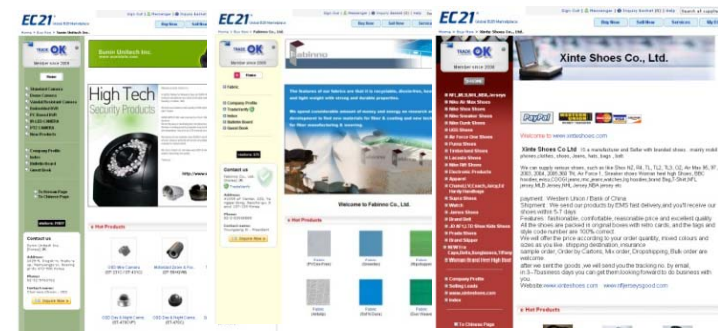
EC21 Global B2B Marketplace

Sign Out | Messenger | Inquiry Basket

Buy Now | Sell Now

Home > Buy Now > Sunor Unitech Inc.

TRADE OK

Member since 2008

Sunor Unitech Inc.

High Tech Security Products

Home

Hot Products

Contact us

Inquire Now

EC21 Global B2B Marketplace

Sign Out | Messenger | Inquiry Basket

Buy Now | Sell Now

Home > Buy Now > Fabinno Co., Ltd.

TRADE OK

fabinno

Home

Company Profile

Index

Bulletin Board

Guest Book

Contact us

Inquire Now

Welcome to Fabinno Co., Ltd.

Hot Products

EC21 Global B2B Marketplace

Sign Out | Messenger | Inquiry Basket | Search all supplie

Buy Now | Sell Now

Home > Buy Now > Xinte Shoes Co., Ltd.

TRADE OK

Member since 2008

Xinte Shoes Co., Ltd.

PayPal

Welcome to www.xinteshoes.com

Xinte Shoes Co Ltd is a manufacturer and Seller with branded shoes , mainly mobil phones,clothes ,shoes ,jeans, hats, bags , belt

payment: Western Union / Bank of China

Company Profile

Selling Leads

Index

Hot Products

To Chinese Page